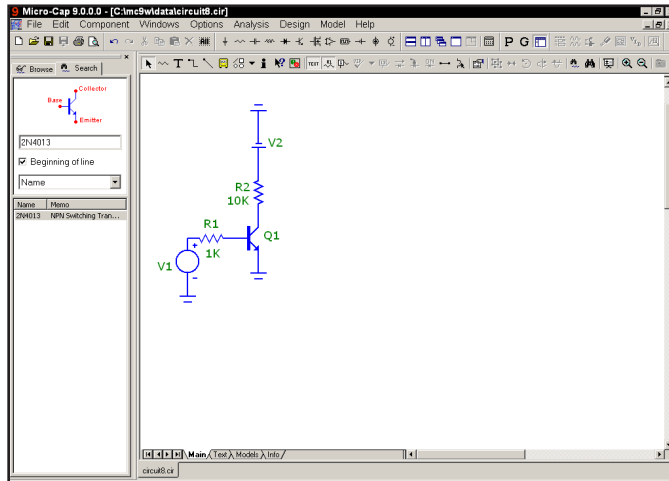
Micro-Cap 9.0.0.0 - [C:\mc9w\data\circuit8.cir]
File Edit Component Windows Options Analysis Design Model Help
P G
Browse Search
Collector
Base
Emitter
2N4013
Beginning of line
Name
| Name | Memo |
|---|---|
| 2N4013 | NPN Switching Tran... |

V2
R2
10K
R1
1K
Q1
V1
+
-
Main Text Models Info
circuit8.cir